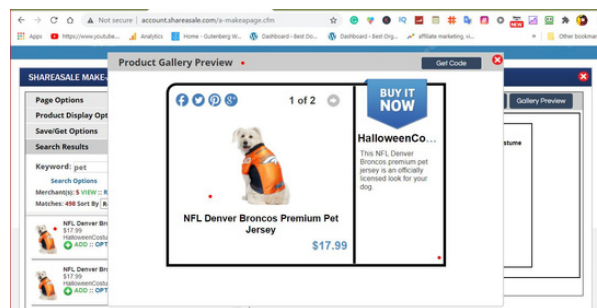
Not secure | account.shareasale.com/a-makeepage.cfm

Apps https://www.youtube... Analytics Home - Gutenberg W... Dashboard ‹ Best Do... Dashboard ‹ Best Org... affiliate marketing, vi... Other bookmar

SHAREASALE MAKE-

Page Options
Product Display Opt
Save/Get Options
Search Results
Keyword: pet
Search Options
Merchant(s): 5 VIEW :: R
Matches: 498 Sort By R

NFL Denver Bro
$17.99
HalloweenCostu
ADD :: OPT

NFL Denver Bro
$17.99
HalloweenCostu
ADD :: OPT

Gallery Preview
stume

Product Gallery Preview
Get Code

1 of 2

BUY IT NOW

HalloweenCo...

This NFL Denver Broncos premium pet jersey is an officially licensed look for your dog.

NFL Denver Broncos Premium Pet Jersey
$17.99